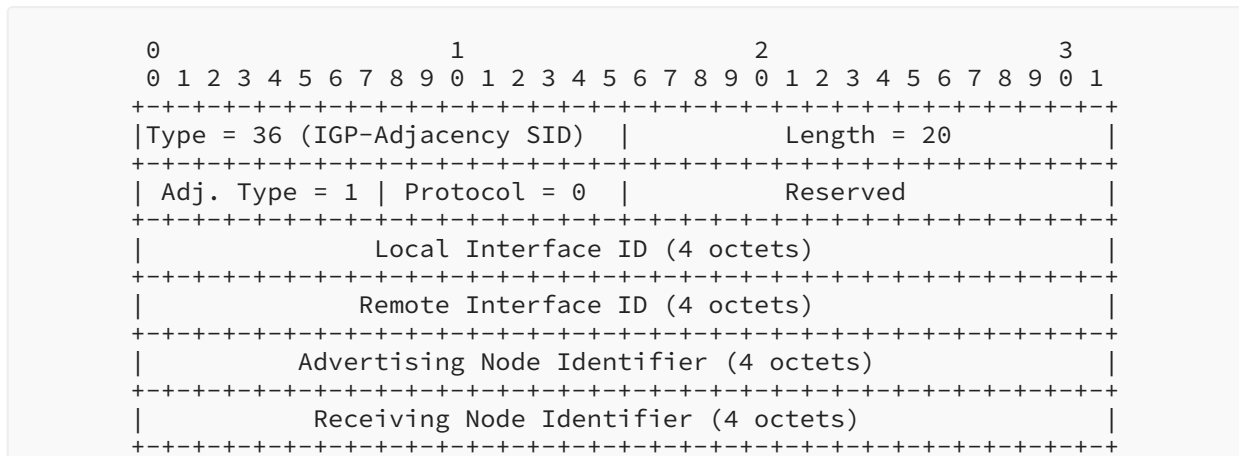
0 1 2 3
0 1 2 3 4 5 6 7 8 9 0 1 2 3 4 5 6 7 8 9 0 1 2 3 4 5 6 7 8 9 0 1
+-+-+-+-+-+-+-+-+-+-+-+-+-+-+-+-+-+-+-+-+-+-+-+-+-+-+-+-+-+-+-+-+
|Type = 36 (IGP-Adjacency SID) | Length = 20 |
+-+-+-+-+-+-+-+-+-+-+-+-+-+-+-+-+-+-+-+-+-+-+-+-+-+-+-+-+-+-+-+-+
| Adj. Type = 1 | Protocol = 0 | Reserved |
+-+-+-+-+-+-+-+-+-+-+-+-+-+-+-+-+-+-+-+-+-+-+-+-+-+-+-+-+-+-+-+-+
| Local Interface ID (4 octets) |
+-+-+-+-+-+-+-+-+-+-+-+-+-+-+-+-+-+-+-+-+-+-+-+-+-+-+-+-+-+-+-+-+
| Remote Interface ID (4 octets) |
+-+-+-+-+-+-+-+-+-+-+-+-+-+-+-+-+-+-+-+-+-+-+-+-+-+-+-+-+-+-+-+-+
| Advertising Node Identifier (4 octets) |
+-+-+-+-+-+-+-+-+-+-+-+-+-+-+-+-+-+-+-+-+-+-+-+-+-+-+-+-+-+-+-+-+
| Receiving Node Identifier (4 octets) |
+-+-+-+-+-+-+-+-+-+-+-+-+-+-+-+-+-+-+-+-+-+-+-+-+-+-+-+-+-+-+-+-+